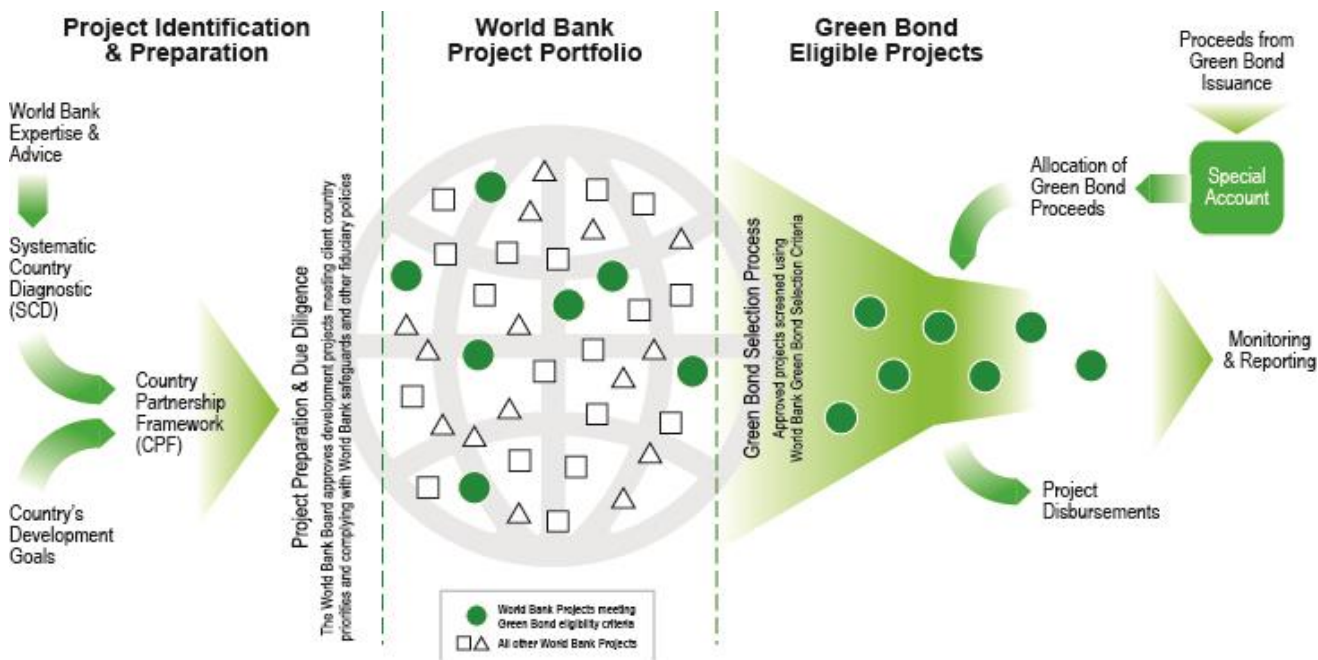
Project Identification & Preparation

World Bank Expertise & Advice

Systematic Country Diagnostic (SCD)

Country Partnership Framework (CPF)

Country's Development Goals

Project Preparation & Due Diligence

The World Bank Board approves development projects meeting client country priorities and complying with World Bank safeguards and other fiduciary policies

World Bank Project Portfolio

World Bank Projects meeting Green Bond eligibility criteria

All other World Bank Projects

Green Bond Eligible Projects

Green Bond Selection Process

Approved projects screened using World Bank Green Bond Selection Criteria

Proceeds from Green Bond Issuance

Special Account

Allocation of Green Bond Proceeds

Project Disbursements

Monitoring & Reporting